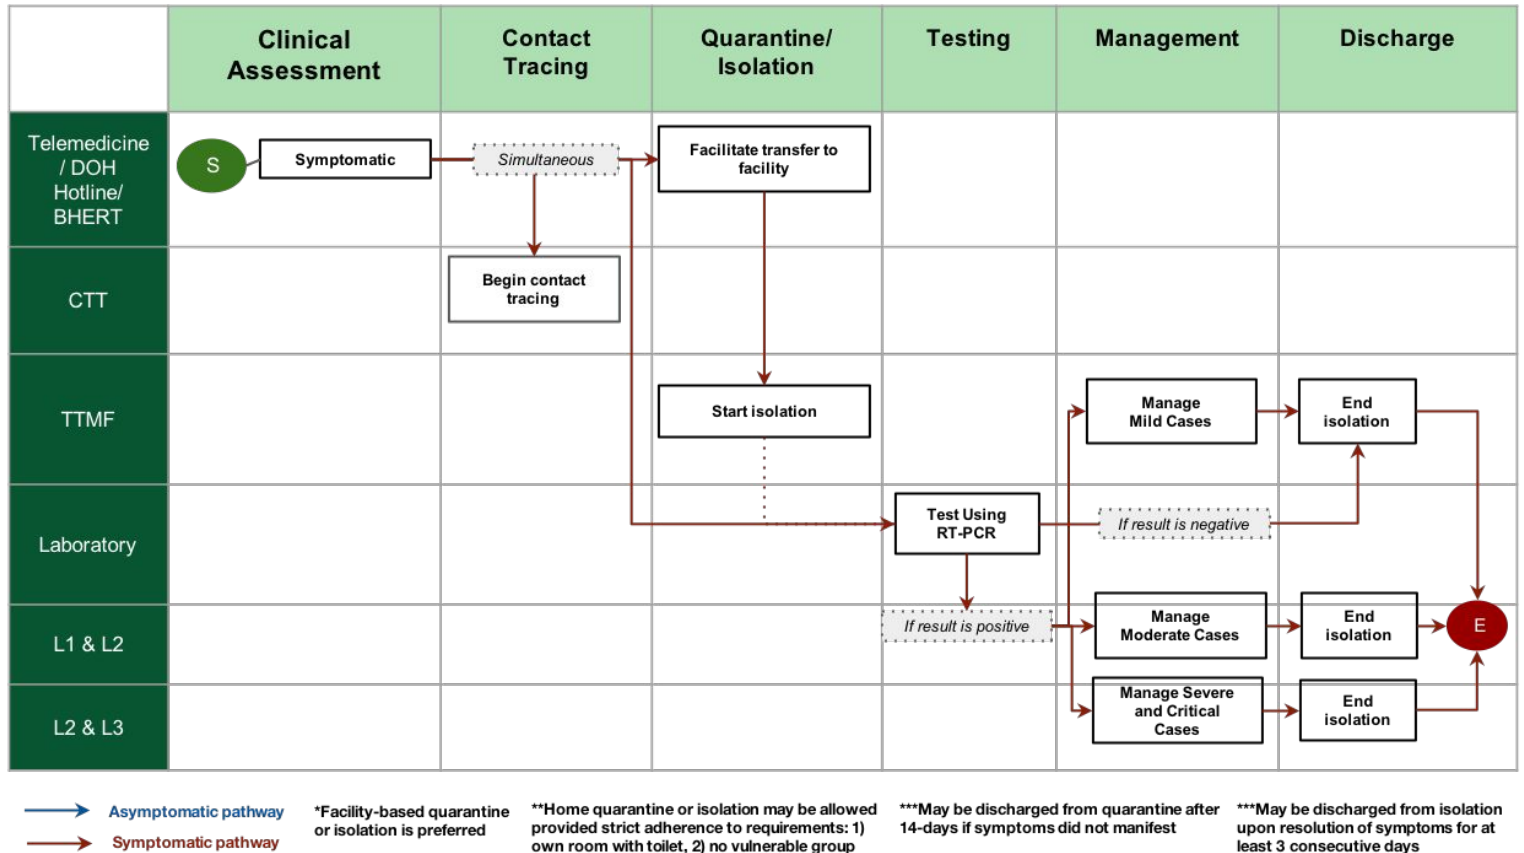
| | Clinical Assessment | Contact Tracing | Quarantine/ Isolation | Testing | Management | Discharge |
|---|---|---|---|---|---|---|
| Telemedicine / DOH Hotline/ BHERT | S Symptomatic | Simultaneous | Facilitate transfer to facility | | | |
| CTT | | Begin contact tracing | | | | |
| TTMF | | | Start isolation | | Manage Mild Cases | End isolation |
| Laboratory | | | | Test Using RT-PCR | If result is negative | |
| L1 & L2 | | | | If result is positive | Manage Moderate Cases | End isolation E |
| L2 & L3 | | | | | Manage Severe and Critical Cases | End isolation |

Asymptomatic pathway
Symptomatic pathway

*Facility-based quarantine or isolation is preferred

**Home quarantine or isolation may be allowed provided strict adherence to requirements: 1) own room with toilet, 2) no vulnerable group

***May be discharged from quarantine after 14-days if symptoms did not manifest

***May be discharged from isolation upon resolution of symptoms for at least 3 consecutive days